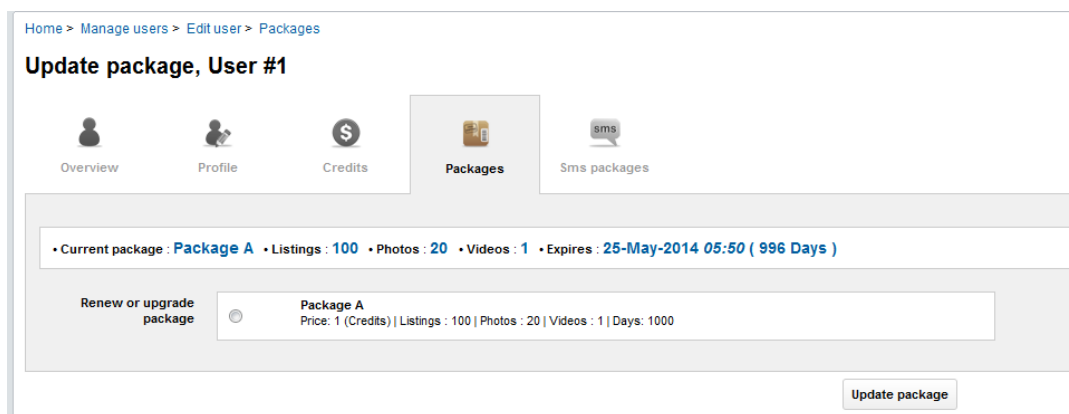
Home > Manage users > Edit user > Packages

Update package, User #1

Overview Profile Credits Packages sms Sms packages

• Current package : Package A • Listings : 100 • Photos : 20 • Videos : 1 • Expires : 25-May-2014 *05:50* ( 996 Days )

Renew or upgrade package

Package A
Price: 1 (Credits) | Listings : 100 | Photos : 20 | Videos : 1 | Days: 1000

Update package